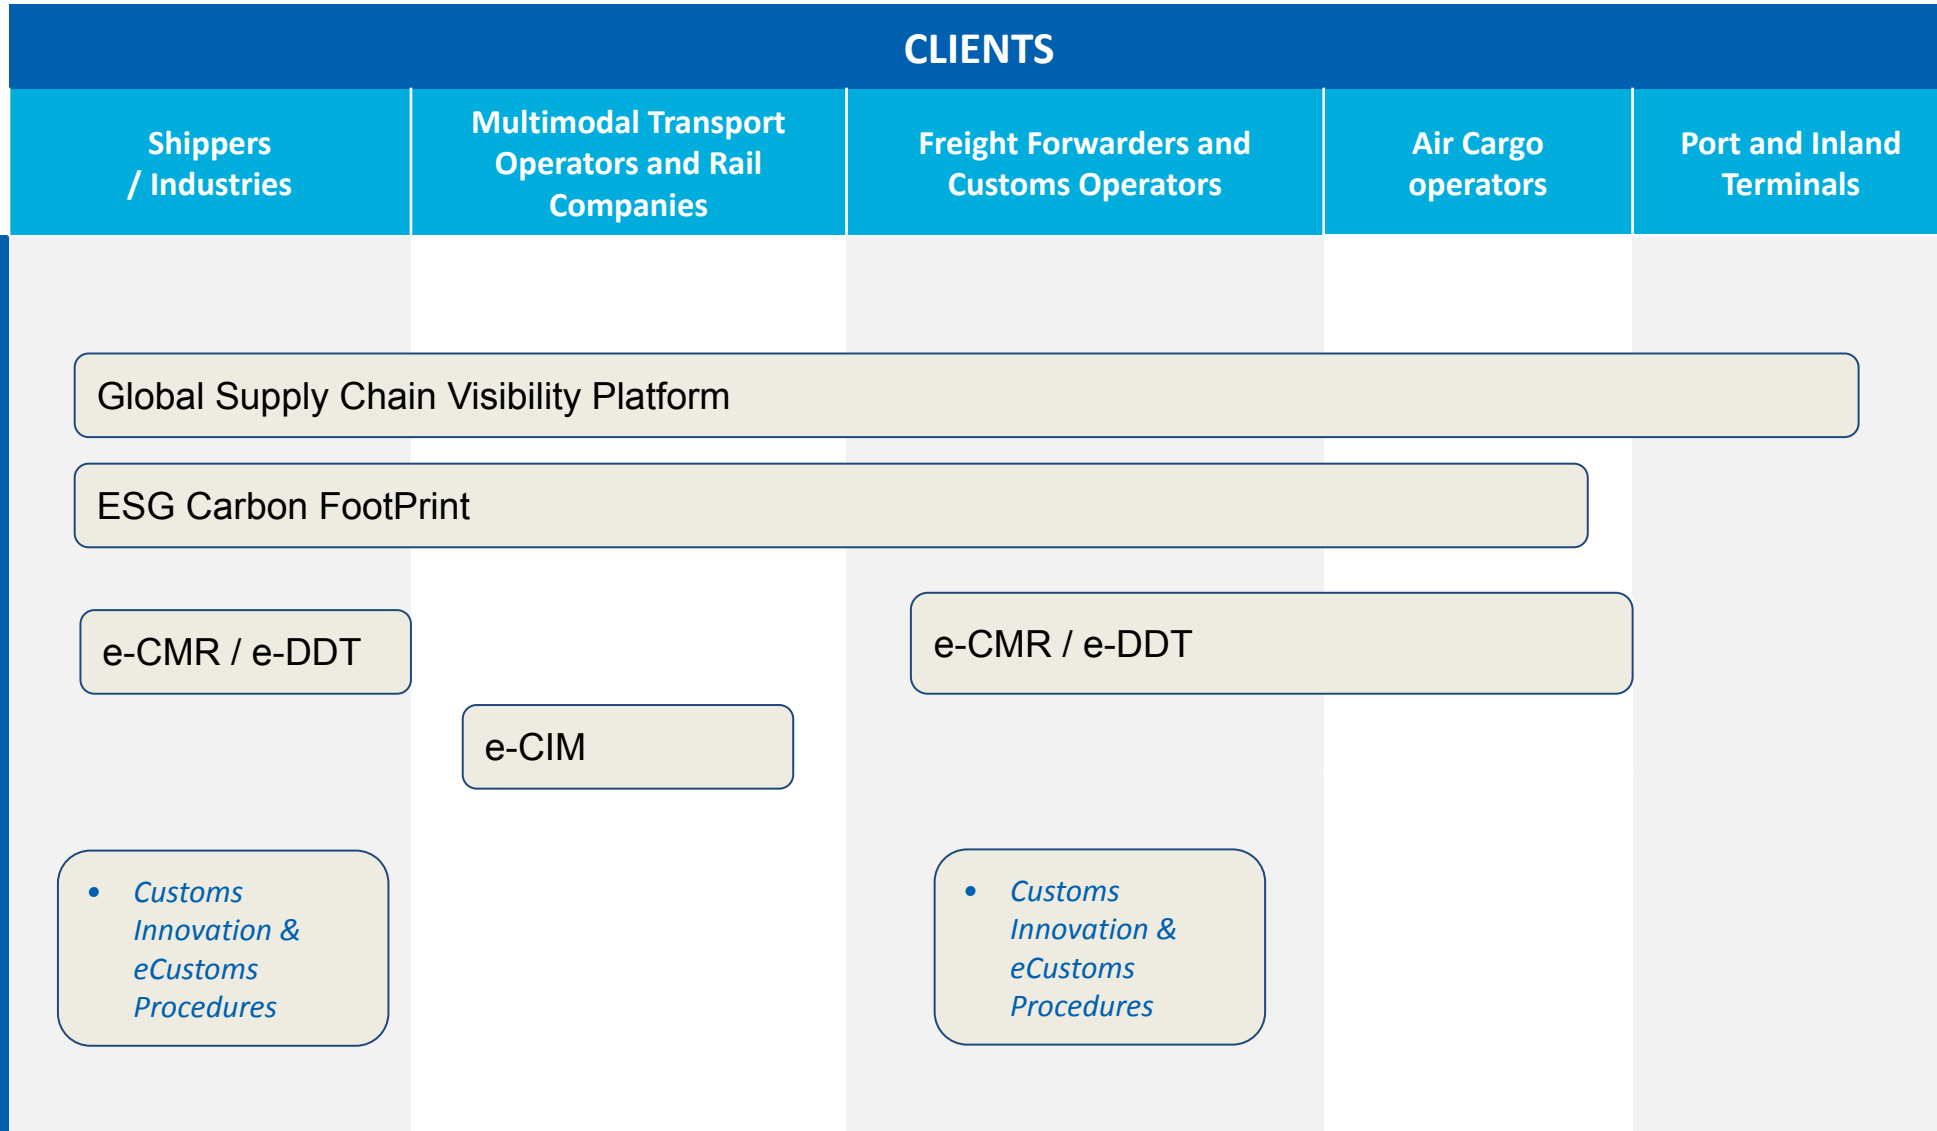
CLIENTS

| Shippers / Industries | Multimodal Transport Operators and Rail Companies | Freight Forwarders and Customs Operators | Air Cargo operators | Port and Inland Terminals |
|---|---|---|---|---|

Global Supply Chain Visibility Platform

ESG Carbon FootPrint

e-CMR / e-DDT

e-CMR / e-DDT

e-CIM

- Customs Innovation & eCustoms Procedures

- Customs Innovation & eCustoms Procedures